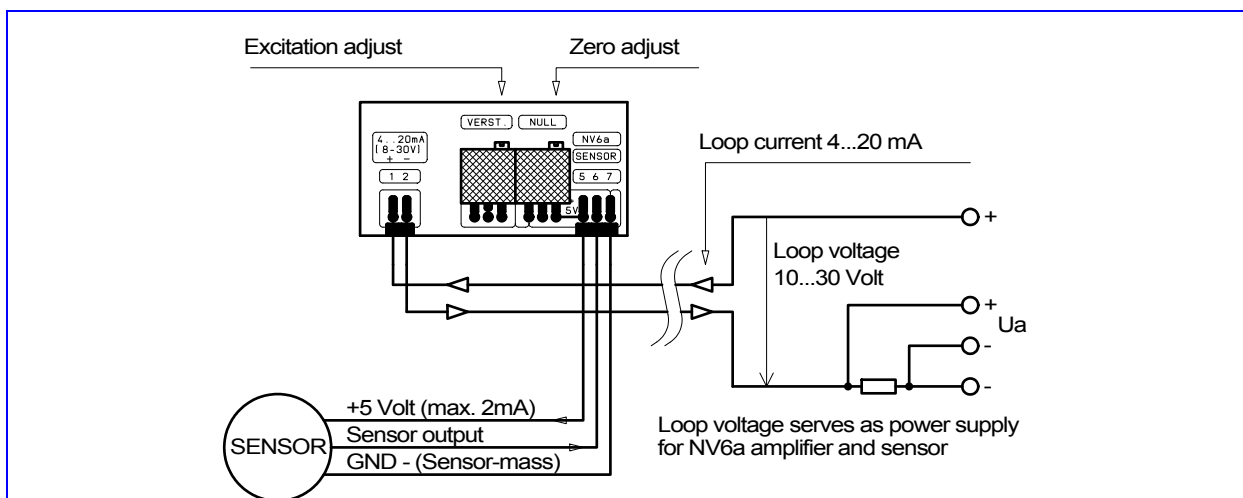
Excitation adjust

Zero adjust

VERST.

NULL

4...20mA
(8-30V)
+ -

1 2

NV6a

SENSOR

5 6 7

5V

Loop current 4...20 mA

+

Loop voltage
10...30 Volt

+
Ua

-

-

+5 Volt (max. 2mA)

SENSOR

Sensor output

GND - (Sensor-mass)

Loop voltage serves as power supply for NV6a amplifier and sensor